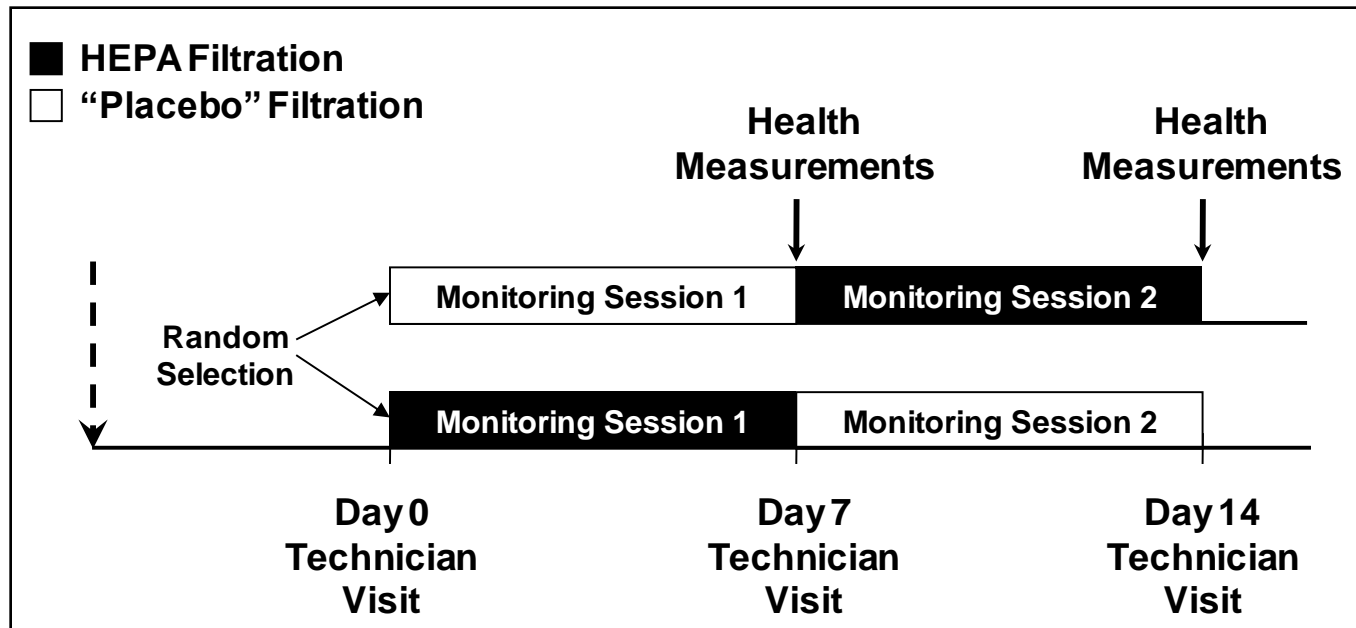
HEPA Filtration
"Placebo" Filtration

Health Measurements

Health Measurements

Random Selection

Monitoring Session 1

Monitoring Session 2

Monitoring Session 1

Monitoring Session 2

Day 0 Technician Visit

Day 7 Technician Visit

Day 14 Technician Visit